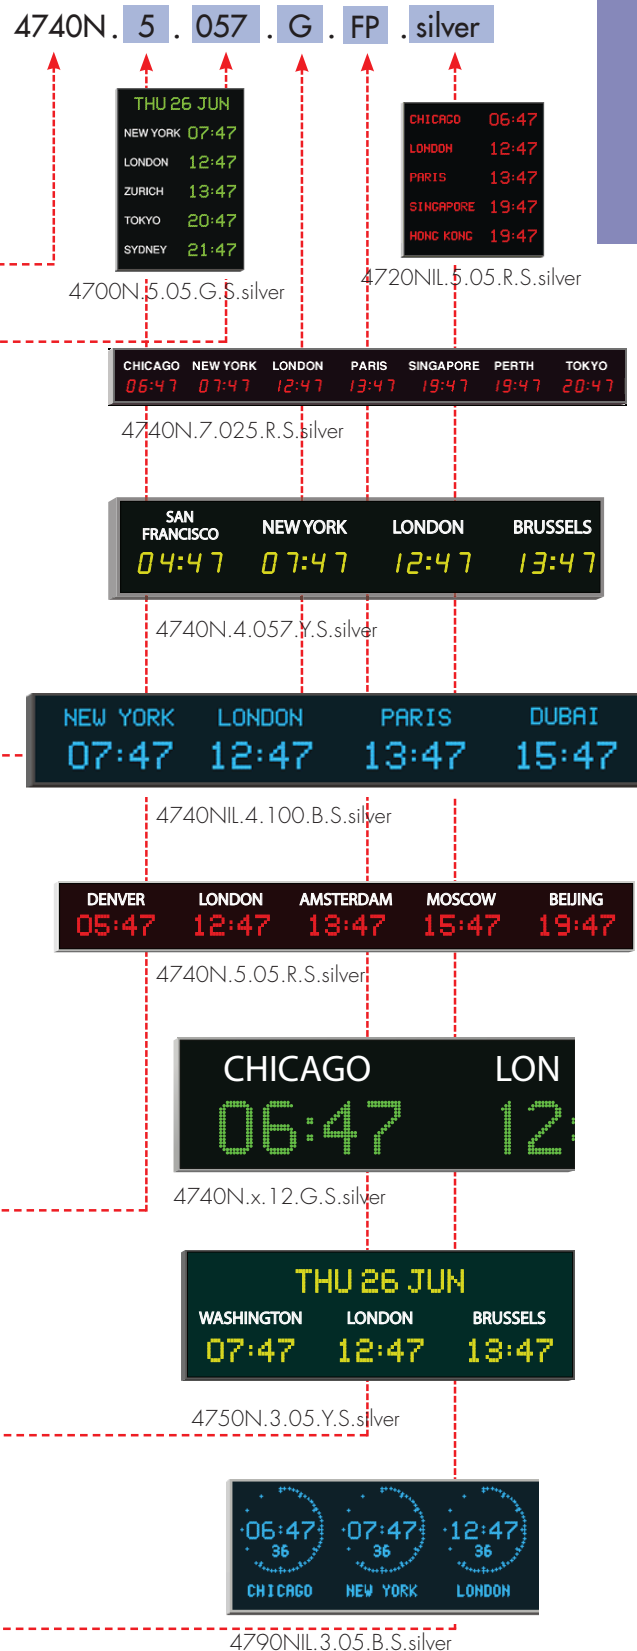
4740N . 5 . 057 . G . FP . silver

THU 26 JUN
NEW YORK 07:47
LONDON 12:47
ZURICH 13:47
TOKYO 20:47
SYDNEY 21:47

4700N.5.05.G.S.silver

CHICAGO 06:47
LONDON 12:47
PARIS 13:47
SINGAPORE 19:47
HONG KONG 19:47

4720NIL.5.05.R.S.silver

| CHICAGO | NEW YORK | LONDON | PARIS | SINGAPORE | PERTH | TOKYO |
|---|---|---|---|---|---|---|
| 06:47 | 07:47 | 12:47 | 13:47 | 19:47 | 19:47 | 20:47 |

4740N.7.025.R.S.silver

| SAN FRANCISCO | NEW YORK | LONDON | BRUSSELS |
|---|---|---|---|
| 04:47 | 07:47 | 12:47 | 13:47 |

4740N.4.057.Y.S.silver

| NEW YORK | LONDON | PARIS | DUBAI |
|---|---|---|---|
| 07:47 | 12:47 | 13:47 | 15:47 |

4740NIL.4.100.B.S.silver

| DENVER | LONDON | AMSTERDAM | MOSCOW | BEIJING |
|---|---|---|---|---|
| 05:47 | 12:47 | 13:47 | 15:47 | 19:47 |

4740N.5.05.R.S.silver

CHICAGO LON
06:47 12:

4740N.x.12.G.S.silver

THU 26 JUN
| WASHINGTON | LONDON | BRUSSELS |
|---|---|---|
| 07:47 | 12:47 | 13:47 |

4750N.3.05.Y.S.silver

06:47 36 CHICAGO
07:47 36 NEW YORK
12:47 36 LONDON

4790NIL.3.05.B.S.silver